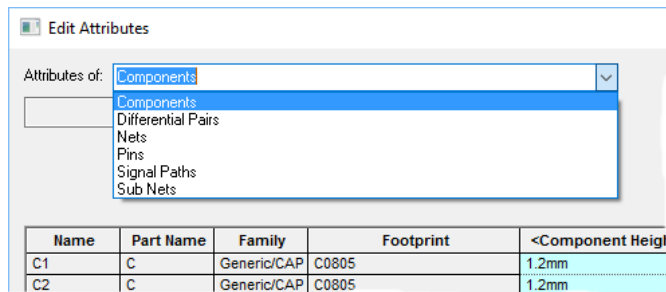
Edit Attributes

Attributes of: Components

Components
Differential Pairs
Nets
Pins
Signal Paths
Sub Nets

| Name | Part Name | Family | Footprint | <Component Heig |
|---|---|---|---|---|
| C1 | C | Generic/CAP | C0805 | 1.2mm |
| C2 | C | Generic/CAP | C0805 | 1.2mm |